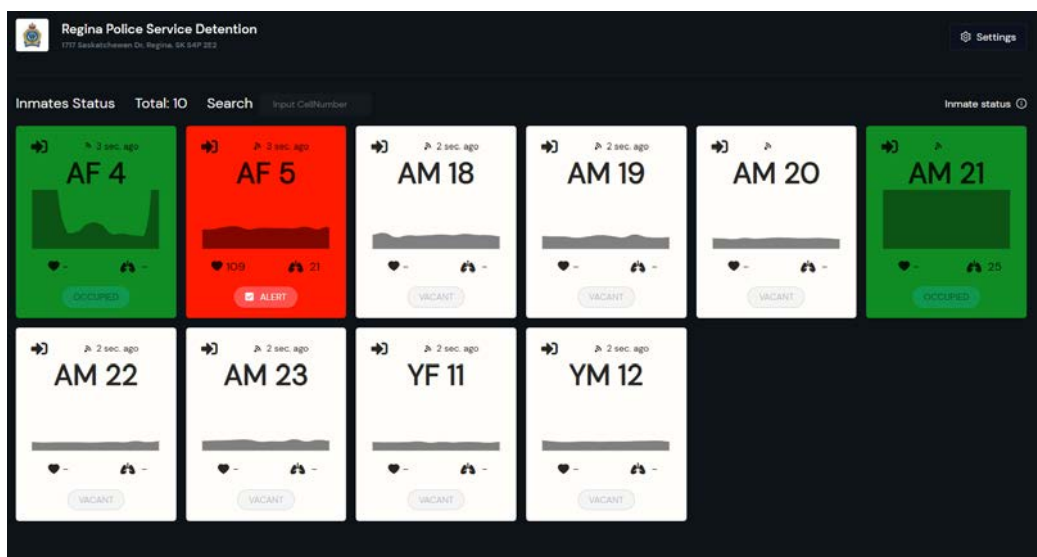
Regina Police Service Detention
1717 Saskatchewan Dr, Regina, SK S4P 2E2

Settings

Inmates Status Total: 10 Search Input CellNumber

Inmate status

3 sec. ago
AF 4
-
-
OCCUPIED

3 sec. ago
AF 5
109
21
ALERT

2 sec. ago
AM 18
-
-
VACANT

2 sec. ago
AM 19
-
-
VACANT

AM 20
-
-
VACANT

AM 21
-
25
OCCUPIED

2 sec. ago
AM 22
-
-
VACANT

2 sec. ago
AM 23
-
-
VACANT

2 sec. ago
YF 11
-
-
VACANT

2 sec. ago
YM 12
-
-
VACANT